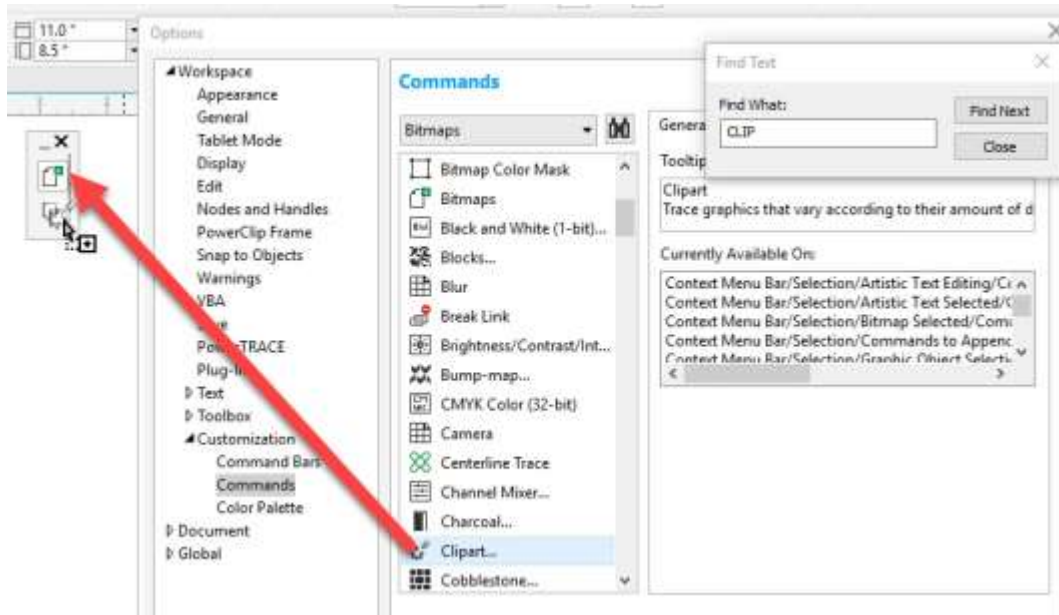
11.0 "
8.5 "
Options

Workspace
Appearance
General
Tablet Mode
Display
Edit
Nodes and Handles
PowerClip Frame
Snap to Objects
Warnings
VBA
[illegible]
Po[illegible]TRACE
Plug-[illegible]
Text
Toolbox
Customization
Command Bar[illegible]
Commands
Color Palette
Document
Global

Commands

Bitmaps

Bitmap Color Mask
Bitmaps
Black and White (1-bit)...
Blocks...
Blur
Break Link
Brightness/Contrast/Int...
Bump-map...
CMYK Color (32-bit)
Camera
Centerline Trace
Channel Mixer...
Charcoal...
Clipart...
Cobblestone...

Genera
Tooltip
Clipart
Trace graphics that vary according to their amount of d

Currently Available On:
Context Menu Bar/Selection/Artistic Text Editing/C
Context Menu Bar/Selection/Artistic Text Selected/
Context Menu Bar/Selection/Bitmap Selected/Com
Context Menu Bar/Selection/Commands to Appenc
Context Menu Bar/Selection/Graphic Object Selecti

Find Text
Find What:
CLIP
Find Next
Close